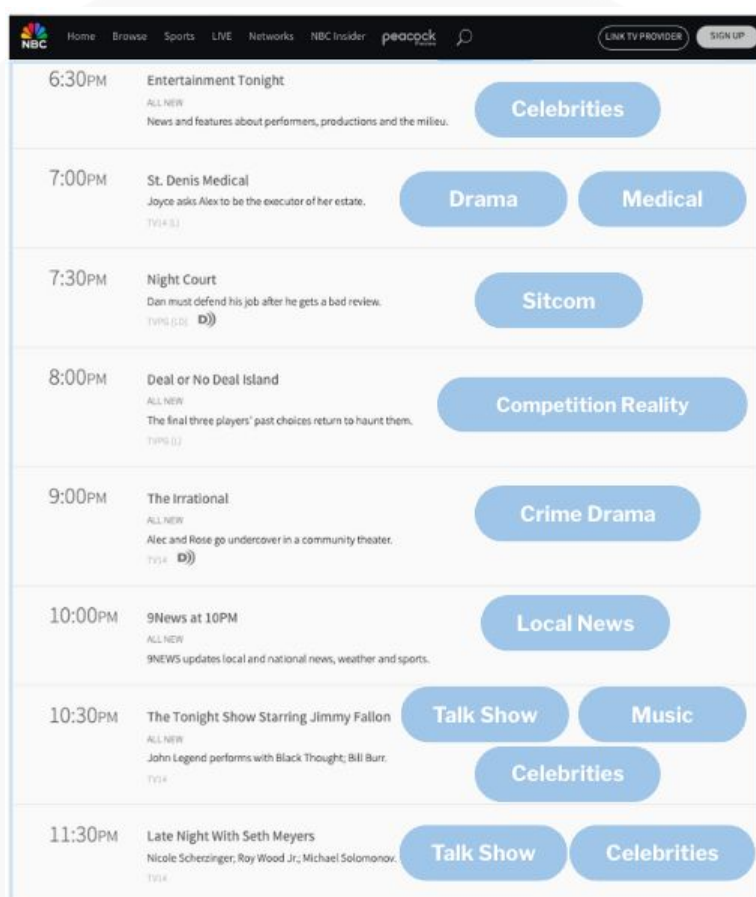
NBC Home Browse Sports LIVE Networks NBC Insider peacock LINK TV PROVIDER SIGN UP

6:30PM Entertainment Tonight
ALL NEW
News and features about performers, productions and the milieu.
Celebrities

7:00PM St. Denis Medical
Joyce asks Alex to be the executor of her estate.
TV14 (L)
Drama Medical

7:30PM Night Court
Dan must defend his job after he gets a bad review.
TVPG (LD) D))
Sitcom

8:00PM Deal or No Deal Island
ALL NEW
The final three players' past choices return to haunt them.
TVPG (L)
Competition Reality

9:00PM The Irrational
ALL NEW
Alec and Rose go undercover in a community theater.
TV14 D))
Crime Drama

10:00PM 9News at 10PM
ALL NEW
9NEWS updates local and national news, weather and sports.
Local News

10:30PM The Tonight Show Starring Jimmy Fallon
ALL NEW
John Legend performs with Black Thought; Bill Burr.
TV14
Talk Show Music
Celebrities

11:30PM Late Night With Seth Meyers
Nicole Scherzinger; Roy Wood Jr.; Michael Solomonov.
TV14
Talk Show Celebrities